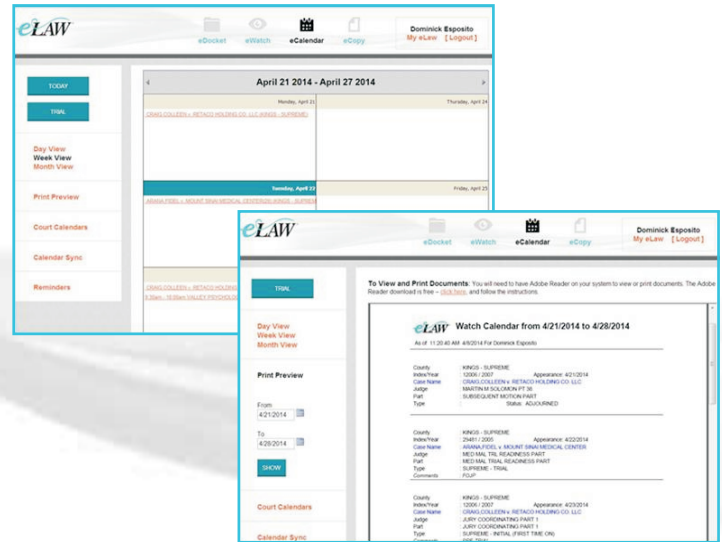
eLAW

eDocket eWatch eCalendar eCopy

Dominick Esposito
My eLaw [ Logout ]

TODAY

TRIAL

Day View
Week View
Month View

Print Preview

Court Calendars

Calendar Sync

Reminders

April 21 2014 - April 27 2014

Monday, April 21

CRAIG COLLEEN v. RETACO HOLDING CO. LLC (KINGS - SUPREME)

Thursday, April 24

Tuesday, April 22

ARANA FIDEL v. MOUNT SINAI MEDICAL CENTER (KINGS - SUPREME)

Friday, April 25

CRAIG COLLEEN v. RETACO HOLDING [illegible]
9:30am - 10:30am VALLEY PSYCHOLO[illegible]

eLAW

eDocket eWatch eCalendar eCopy

Dominick Esposito
My eLaw [ Logout ]

TRIAL

Day View
Week View
Month View

Print Preview

From
4/21/2014

To
4/28/2014

SHOW

Court Calendars

Calendar Sync

To View and Print Documents: You will need to have Adobe Reader on your system to view or print documents. The Adobe Reader download is free – click here, and follow the instructions.

eLAW Watch Calendar from 4/21/2014 to 4/28/2014

As of 11:20:45 AM 4/8/2014 For Dominick Esposito

County : KINGS - SUPREME
Index/Year : 12006 / 2007 Appearance: 4/21/2014
Case Name : CRAIG,COLLEEN v. RETACO HOLDING CO. LLC
Judge : MARTIN M SOLOMON PT 36
Part : SUBSEQUENT MOTION PART
Type : Status: ADJOURNED

County : KINGS - SUPREME
Index/Year : 25481 / 2005 Appearance: 4/22/2014
Case Name : ARANA,FIDEL v. MOUNT SINAI MEDICAL CENTER
Judge : MED MAL TRL READINESS PART
Part : MED MAL TRIAL READINESS PART
Type : SUPREME - TRIAL
Comments : FOJP

County : KINGS - SUPREME
Index/Year : 12006 / 2007 Appearance: 4/23/2014
Case Name : CRAIG,COLLEEN v. RETACO HOLDING CO. LLC
Judge : JURY COORDINATING PART 1
Part : JURY COORDINATING PART 1
Type : SUPREME - INITIAL (FIRST TIME ON)
Comments : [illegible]